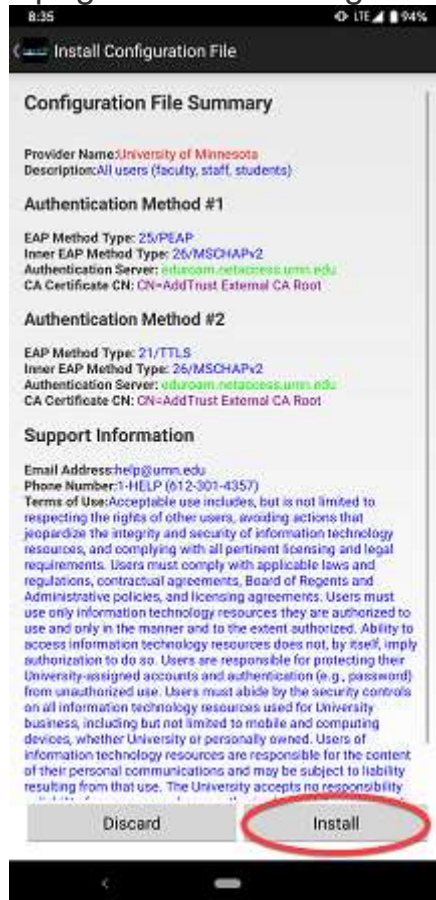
8:35

LTE 94%

Install Configuration File

Configuration File Summary

Provider Name:University of Minnesota
Description:All users (faculty, staff, students)

Authentication Method #1

EAP Method Type: 25/PEAP
Inner EAP Method Type: 26/MSCHAPv2
Authentication Server: eduroam.netaccess.umn.edu
CA Certificate CN: CN=AddTrust External CA Root

Authentication Method #2

EAP Method Type: 21/TTLS
Inner EAP Method Type: 26/MSCHAPv2
Authentication Server: eduroam.netaccess.umn.edu
CA Certificate CN: CN=AddTrust External CA Root

Support Information

Email Address:help@umn.edu
Phone Number:1-HELP (612-301-4357)
Terms of Use:Acceptable use includes, but is not limited to respecting the rights of other users, avoiding actions that jeopardize the integrity and security of information technology resources, and complying with all pertinent licensing and legal requirements. Users must comply with applicable laws and regulations, contractual agreements, Board of Regents and Administrative policies, and licensing agreements. Users must use only information technology resources they are authorized to use and only in the manner and to the extent authorized. Ability to access information technology resources does not, by itself, imply authorization to do so. Users are responsible for protecting their University-assigned accounts and authentication (e.g., password) from unauthorized use. Users must abide by the security controls on all information technology resources used for University business, including but not limited to mobile and computing devices, whether University or personally owned. Users of information technology resources are responsible for the content of their personal communications and may be subject to liability resulting from that use. The University accepts no responsibility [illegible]

Discard

Install